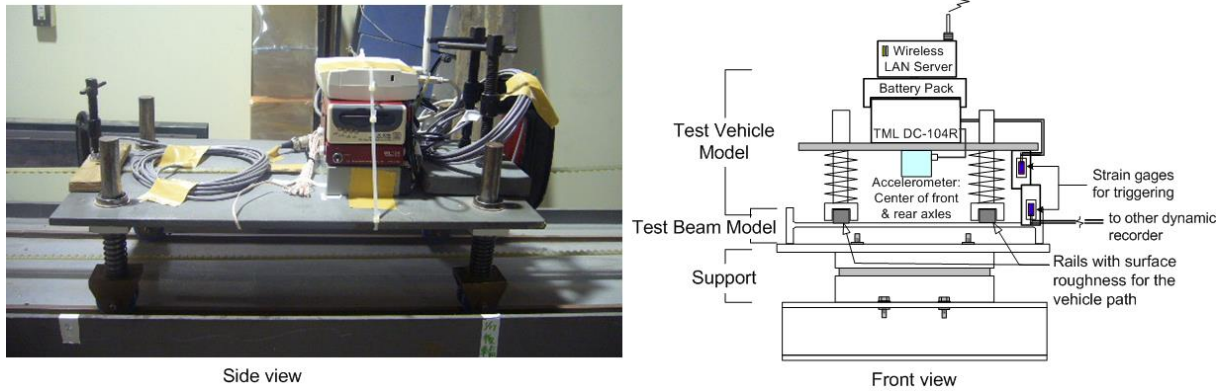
Side view

Wireless LAN Server

Battery Pack

TML DC-104R

Test Vehicle Model

Accelerometer: Center of front & rear axles

Strain gages for triggering

Test Beam Model

to other dynamic recorder

Support

Rails with surface roughness for the vehicle path

Front view